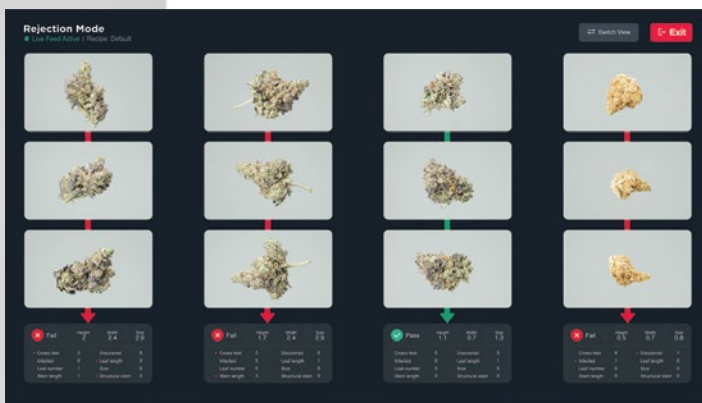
Rejection Mode
● Live Feed Active | Recipe: Default

⇄ Switch View

[→ Exit

Fail
Height 2
Width 2.4
Size 2.9
Crows feet 0
Infected 0
Leaf number 1
Stem length 1
Discolored 0
Leaf length 1
Size 0
Structural stem 0

Fail
Height 1.7
Width 2.4
Size 2.9
Crows feet 2
Infected 0
Leaf number 0
Stem length 3
Discolored 0
Leaf length 1
Size 0
Structural stem 0

Pass
Height 1.1
Width 0.7
Size 1.3
Crows feet 0
Infected 0
Leaf number 0
Stem length 0
Discolored 0
Leaf length 0
Size 0
Structural stem 0

Fail
Height 0.5
Width 0.7
Size 0.8
Crows feet 0
Infected 0
Leaf number 0
Stem length 0
Discolored 1
Leaf length 0
Size 0
Structural stem 0